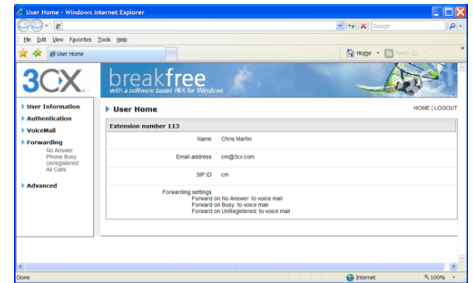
User Home - Windows Internet Explorer

Google

File Edit View Favorites Tools Help

User Home

Home Feeds

3CX

breakfree
with a software based PBX for Windows

User Information
Authentication
VoiceMail
Forwarding
No Answer
Phone Busy
Unregistered
All Calls
Advanced

User Home

HOME | LOGOUT

Extension number 113

| | |
|---|---|
| Name | Chris Martin |
| Email address | cm@3cx.com |
| SIP ID | cm |
| Forwarding settings | Forward on No Answer: to voice mail<br>Forward on Busy: to voice mail<br>Forward on UnRegistered: to voice mail |

Done

Internet

100%